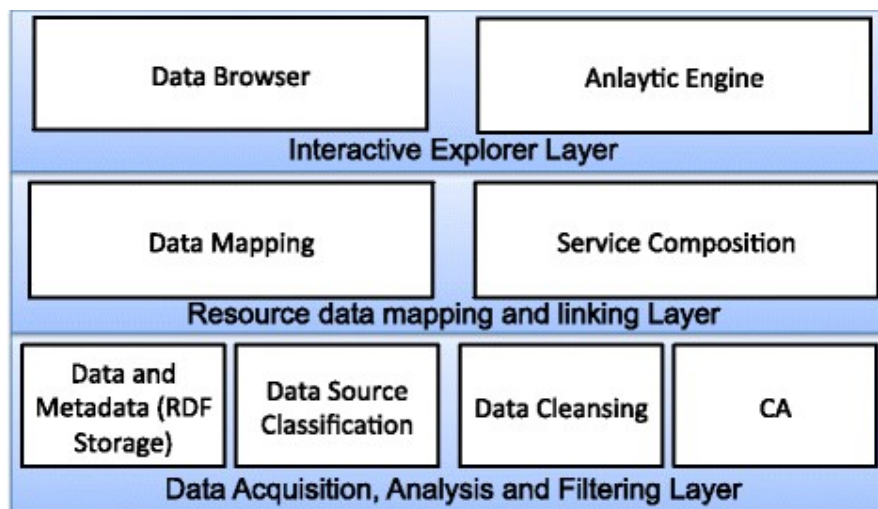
Data Browser

Anlaytic Engine

Interactive Explorer Layer

Data Mapping

Service Composition

Resource data mapping and linking Layer

Data and Metadata (RDF Storage)

Data Source Classification

Data Cleansing

CA

Data Acquisition, Analysis and Filtering Layer